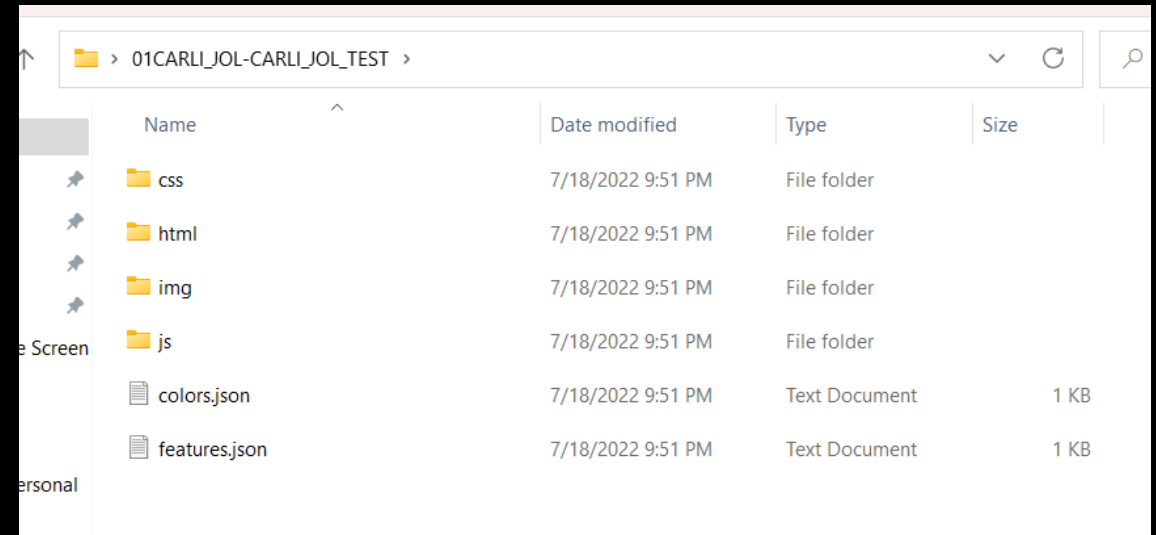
01CARLI_JOL-CARLI_JOL_TEST

e Screen

ersonal

| Name | Date modified | Type | Size |
|---|---|---|---|
| css | 7/18/2022 9:51 PM | File folder | |
| html | 7/18/2022 9:51 PM | File folder | |
| img | 7/18/2022 9:51 PM | File folder | |
| js | 7/18/2022 9:51 PM | File folder | |
| colors.json | 7/18/2022 9:51 PM | Text Document | 1 KB |
| features.json | 7/18/2022 9:51 PM | Text Document | 1 KB |